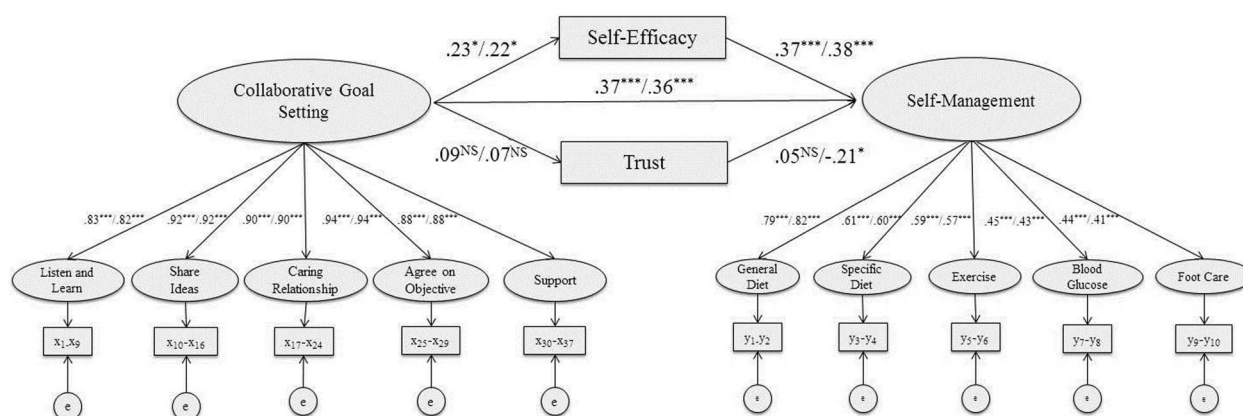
Self-Efficacy

$.23^{*}/.22^{*}$

$.37^{***}/.38^{***}$

Collaborative Goal Setting

$.37^{***}/.36^{***}$

Self-Management

$.09^{NS}/.07^{NS}$

Trust

$.05^{NS}/-.21^{*}$

$.83^{***}/.82^{***}$

$.92^{***}/.92^{***}$

$.90^{***}/.90^{***}$

$.94^{***}/.94^{***}$

$.88^{***}/.88^{***}$

Listen and Learn

Share Ideas

Caring Relationship

Agree on Objective

Support

$x_1$-$x_9$

$x_{10}$-$x_{16}$

$x_{17}$-$x_{24}$

$x_{25}$-$x_{29}$

$x_{30}$-$x_{37}$

e

e

e

e

e

$.79^{***}/.82^{***}$

$.61^{***}/.60^{***}$

$.59^{***}/.57^{***}$

$.45^{***}/.43^{***}$

$.44^{***}/.41^{***}$

General Diet

Specific Diet

Exercise

Blood Glucose

Foot Care

$y_1$-$y_2$

$y_3$-$y_4$

$y_5$-$y_6$

$y_7$-$y_8$

$y_9$-$y_{10}$

e

e

e

e

e